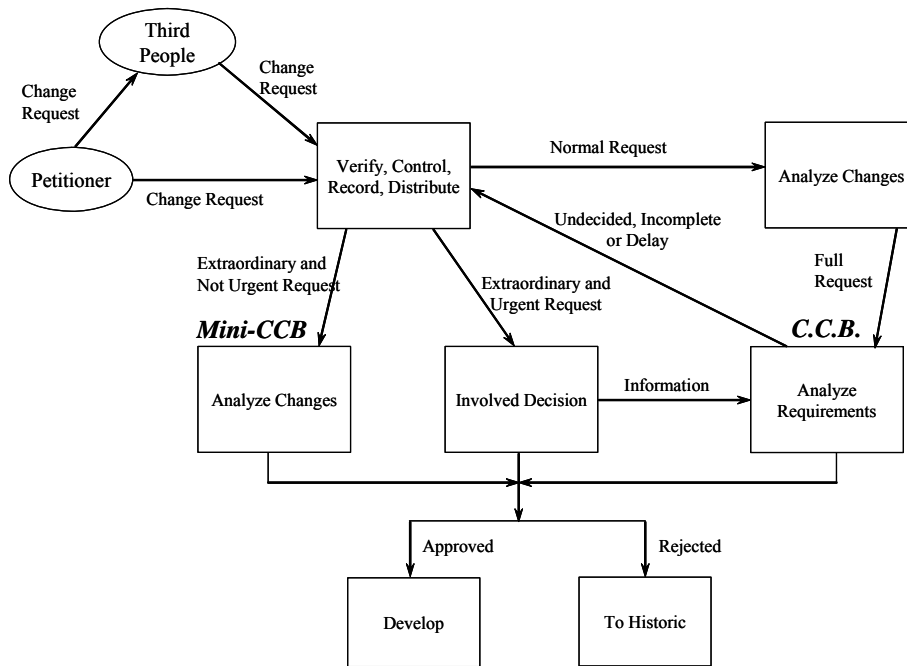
Third People

Change Request

Change Request

Petitioner

Change Request

Verify, Control, Record, Distribute

Normal Request

Analyze Changes

Undecided, Incomplete or Delay

Full Request

Extraordinary and Not Urgent Request

Extraordinary and Urgent Request

Mini-CCB

C.C.B.

Analyze Changes

Involved Decision

Information

Analyze Requirements

Approved

Rejected

Develop

To Historic